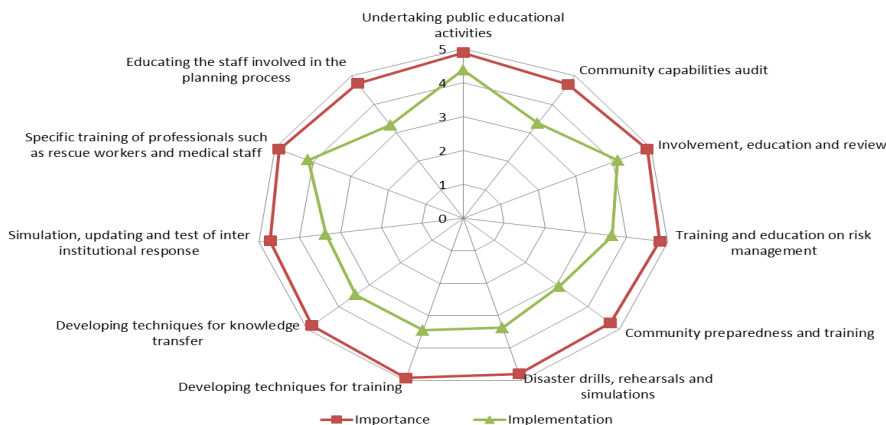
Undertaking public educational activities

5
4
3
2
1
0

Community capabilities audit

Involvement, education and review

Training and education on risk management

Community preparedness and training

Disaster drills, rehearsals and simulations

Developing techniques for training

Developing techniques for knowledge transfer

Simulation, updating and test of inter institutional response

Specific training of professionals such as rescue workers and medical staff

Educating the staff involved in the planning process

Importance
Implementation